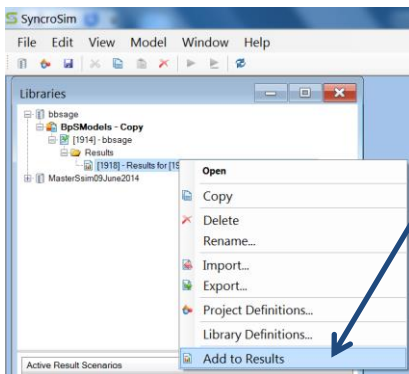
SyncroSim

File Edit View Model Window Help

Libraries

bbsage
BpSModels - Copy
[1914] - bbsage
Results
[1918] - Results for [1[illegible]
MasterSsim09June2014

Open
Copy
Delete
Rename...
Import...
Export...
Project Definitions...
Library Definitions...
Add to Results

Active Result Scenarios